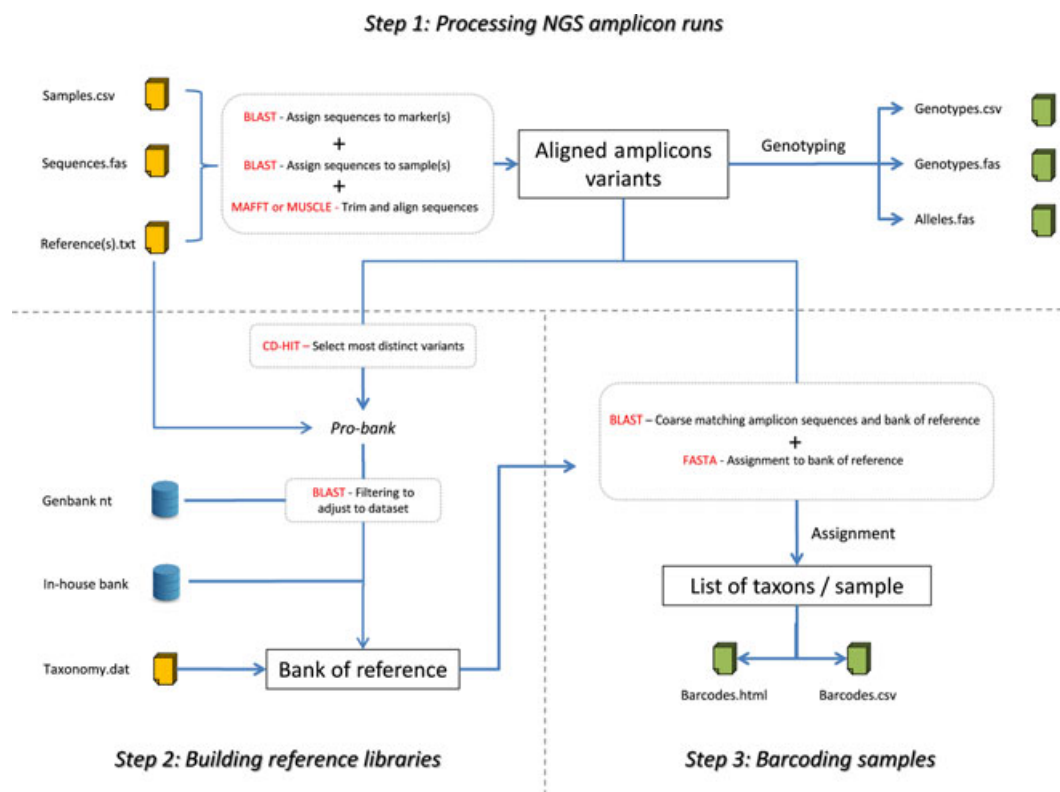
Step 1: Processing NGS amplicon runs

Samples.csv

Sequences.fas

Reference(s).txt

BLAST - Assign sequences to marker(s)
+
BLAST - Assign sequences to sample(s)
+
MAFFT or MUSCLE - Trim and align sequences

Aligned amplicons variants

Genotyping

Genotypes.csv

Genotypes.fas

Alleles.fas

CD-HIT – Select most distinct variants

Pro-bank

Genbank nt

BLAST - Filtering to adjust to dataset

In-house bank

Taxonomy.dat

Bank of reference

BLAST – Coarse matching amplicon sequences and bank of reference
+
FASTA - Assignment to bank of reference

Assignment

List of taxons / sample

Barcodes.html

Barcodes.csv

Step 2: Building reference libraries

Step 3: Barcoding samples